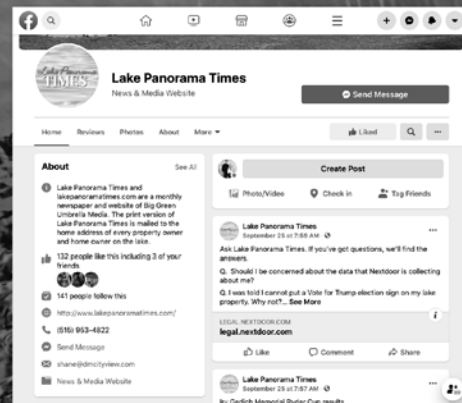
Lake Panorama TIMES

Lake Panorama Times
News & Media Website

Send Message

Home Reviews Photos About More

Liked

About
See All

Lake Panorama Times and lakepanoramatimes.com are a monthly newspaper and website of Big Green Umbrella Media. The print version of Lake Panorama Times is mailed to the home address of every property owner and home owner on the lake.

132 people like this including 3 of your friends

141 people follow this

http://www.lakepanoramatimes.com/

(515) 953-4822

Send Message

shane@dmcityview.com

News & Media Website

Create Post

Photo/Video
Check in
Tag Friends

Lake Panorama Times
September 25 at 7:59 AM

Ask Lake Panorama Times. If you've got questions, we'll find the answers.

Q. Should I be concerned about the data that Nextdoor is collecting about me?

Q. I was told I cannot put a Vote for Trump election sign on my lake property. Why not?... See More

LEGAL.NEXTDOOR.COM
legal.nextdoor.com

Like
Comment
Share

Lake Panorama Times
September 25 at 7:57 AM

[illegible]